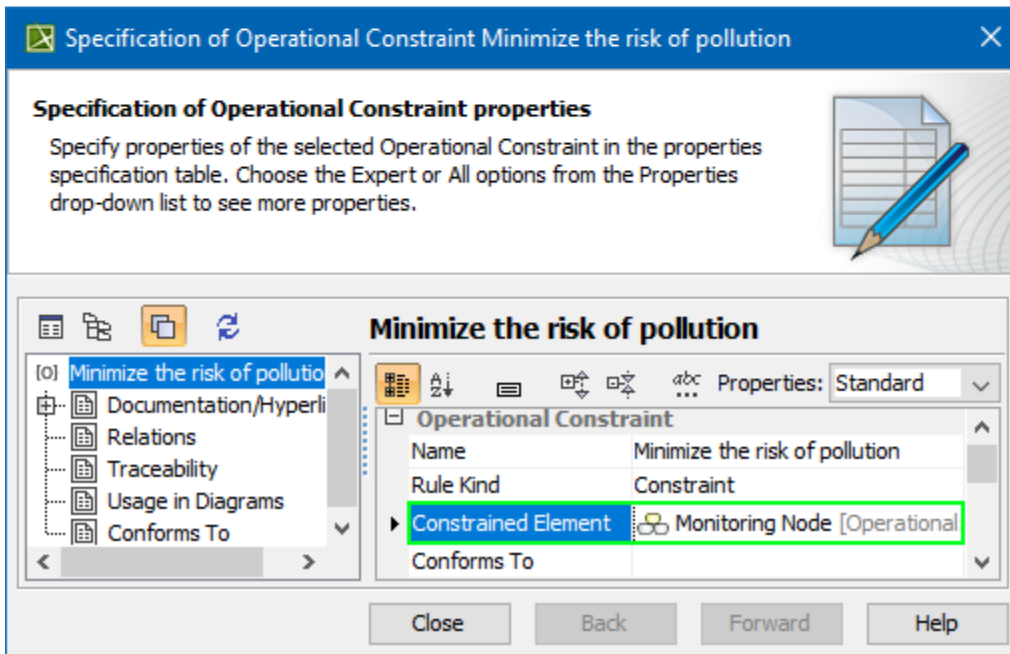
Specification of Operational Constraint Minimize the risk of pollution

Specification of Operational Constraint properties

Specify properties of the selected Operational Constraint in the properties specification table. Choose the Expert or All options from the Properties drop-down list to see more properties.

Minimize the risk of pollution

[O] Minimize the risk of pollutio
Documentation/Hyperli
Relations
Traceability
Usage in Diagrams
Conforms To

Properties: Standard

| Operational Constraint | |
|---|---|
| Name | Minimize the risk of pollution |
| Rule Kind | Constraint |
| Constrained Element | Monitoring Node [Operational |
| Conforms To | |

Close | Back | Forward | Help